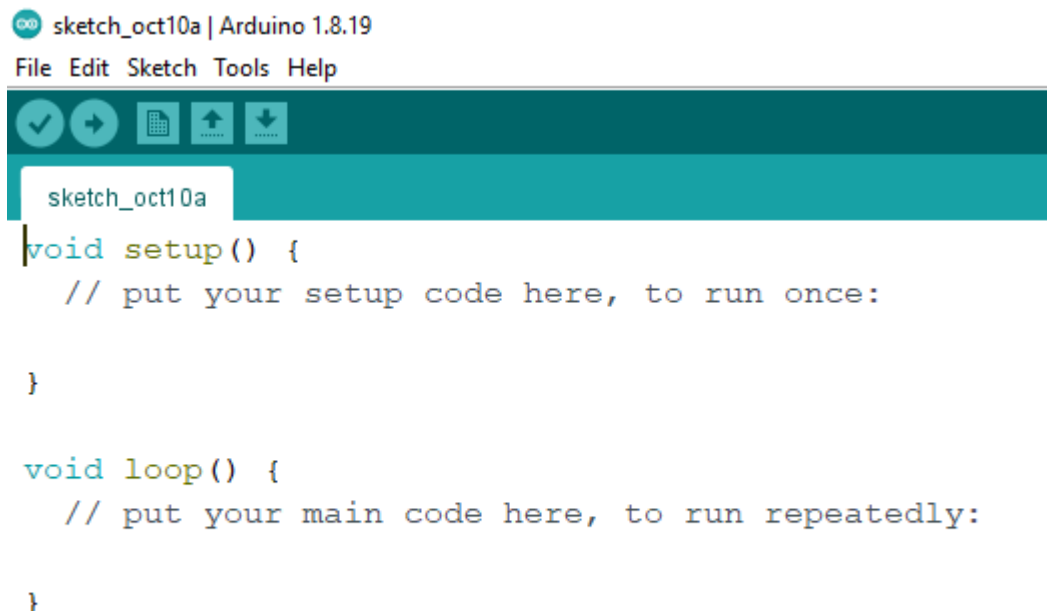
sketch_oct10a | Arduino 1.8.19

File Edit Sketch Tools Help

sketch_oct10a

void setup() {
  // put your setup code here, to run once:

}

void loop() {
  // put your main code here, to run repeatedly:

}